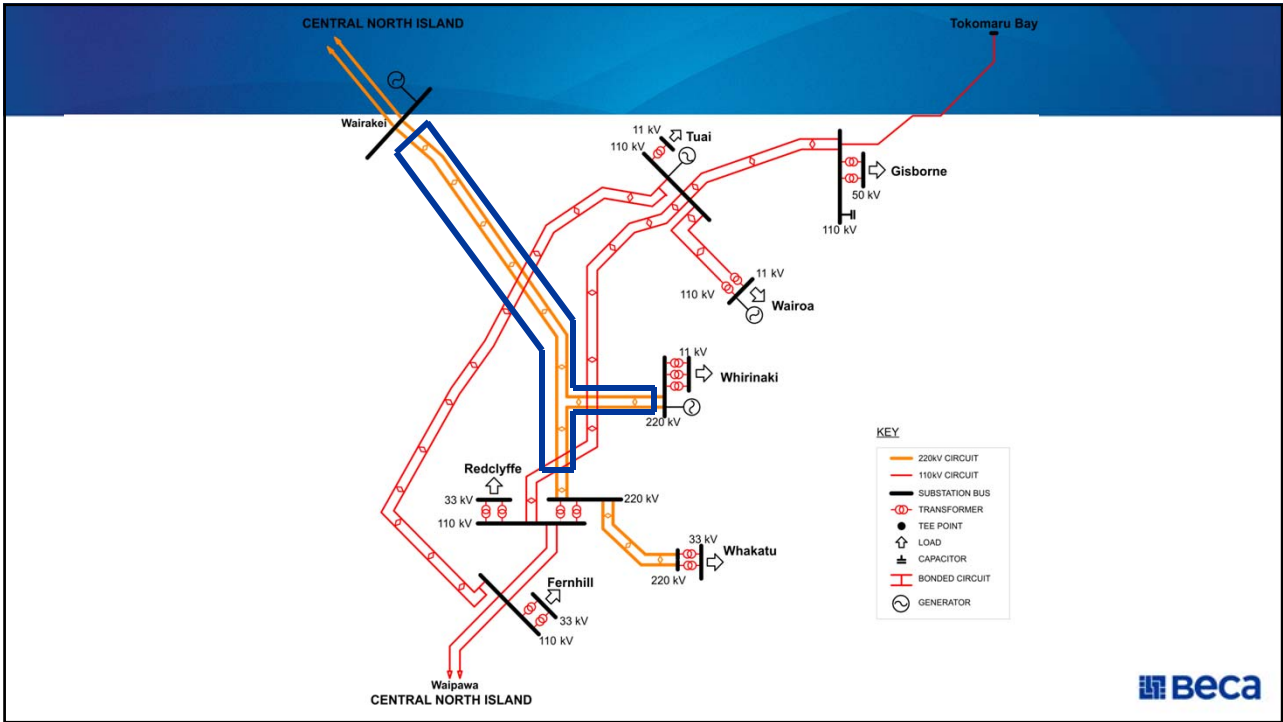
CENTRAL NORTH ISLAND

Tokomaru Bay

Wairakei

11 kV
Tuai
110 kV

Gisborne
50 kV
110 kV

11 kV
110 kV
Wairoa

11 kV
Whirinaki
220 kV

KEY
220kV CIRCUIT
110kV CIRCUIT
SUBSTATION BUS
TRANSFORMER
TEE POINT
LOAD
CAPACITOR
BONDED CIRCUIT
GENERATOR

Redclyffe
33 kV
110 kV
220 kV

33 kV
Whakatu
220 kV

Fernhill
33 kV
110 kV

Waipawa
CENTRAL NORTH ISLAND

Beca